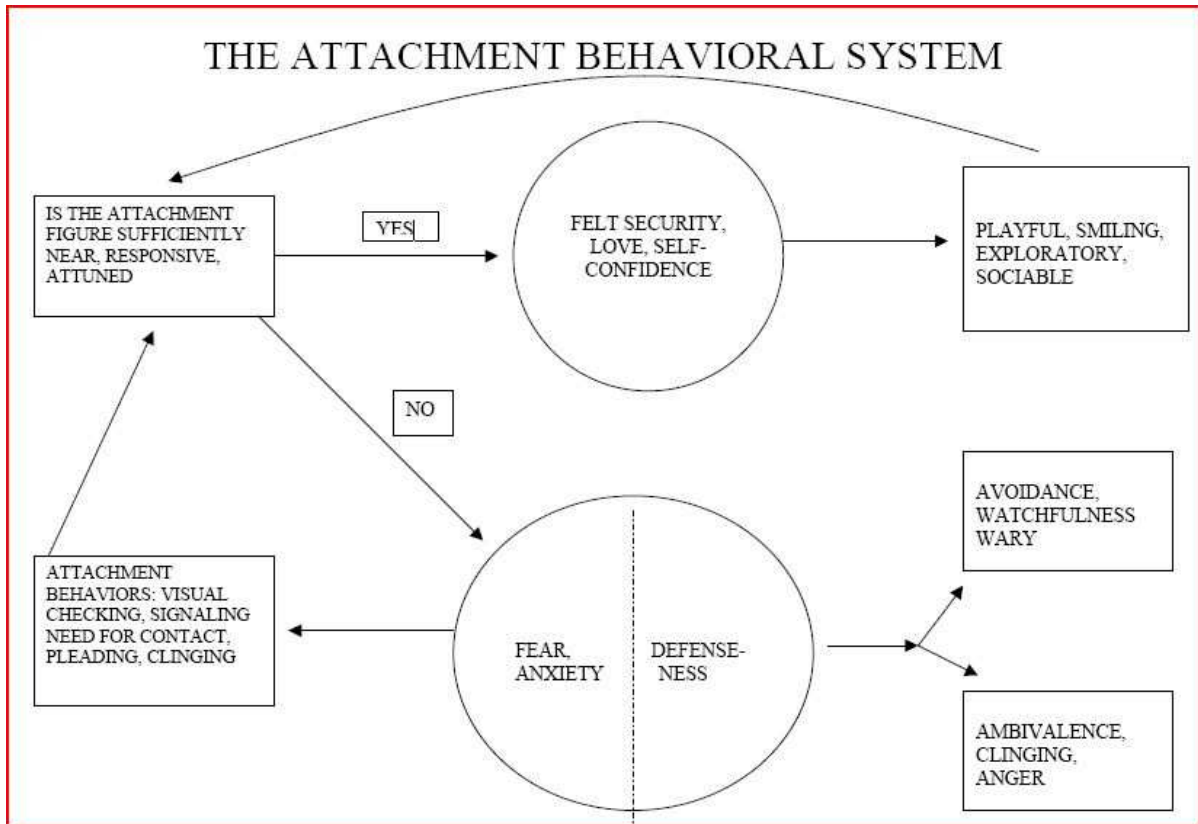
THE ATTACHMENT BEHAVIORAL SYSTEM

IS THE ATTACHMENT FIGURE SUFFICIENTLY NEAR, RESPONSIVE, ATTUNED

YES

FELT SECURITY, LOVE, SELF-CONFIDENCE

PLAYFUL, SMILING, EXPLORATORY, SOCIABLE

NO

ATTACHMENT BEHAVIORS: VISUAL CHECKING, SIGNALING NEED FOR CONTACT, PLEADING, CLINGING

FEAR, ANXIETY

DEFENSENESS

AVOIDANCE, WATCHFULNESS WARY

AMBIVALENCE, CLINGING, ANGER